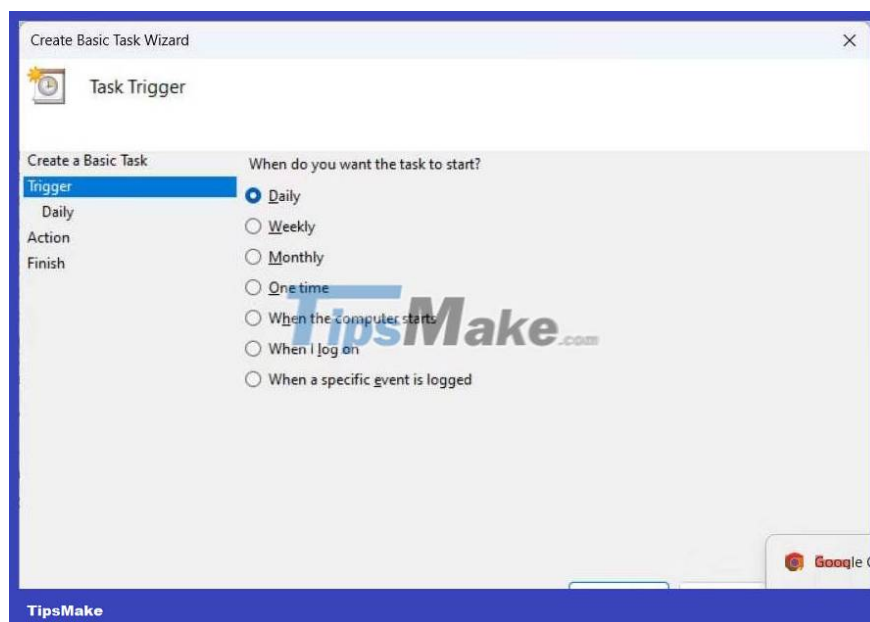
Create Basic Task Wizard

Task Trigger

Create a Basic Task
Trigger
Daily
Action
Finish

When do you want the task to start?

Daily
Weekly
Monthly
One time
When the computer starts
When I log on
When a specific event is logged

TipsMake.com

Google C

TipsMake